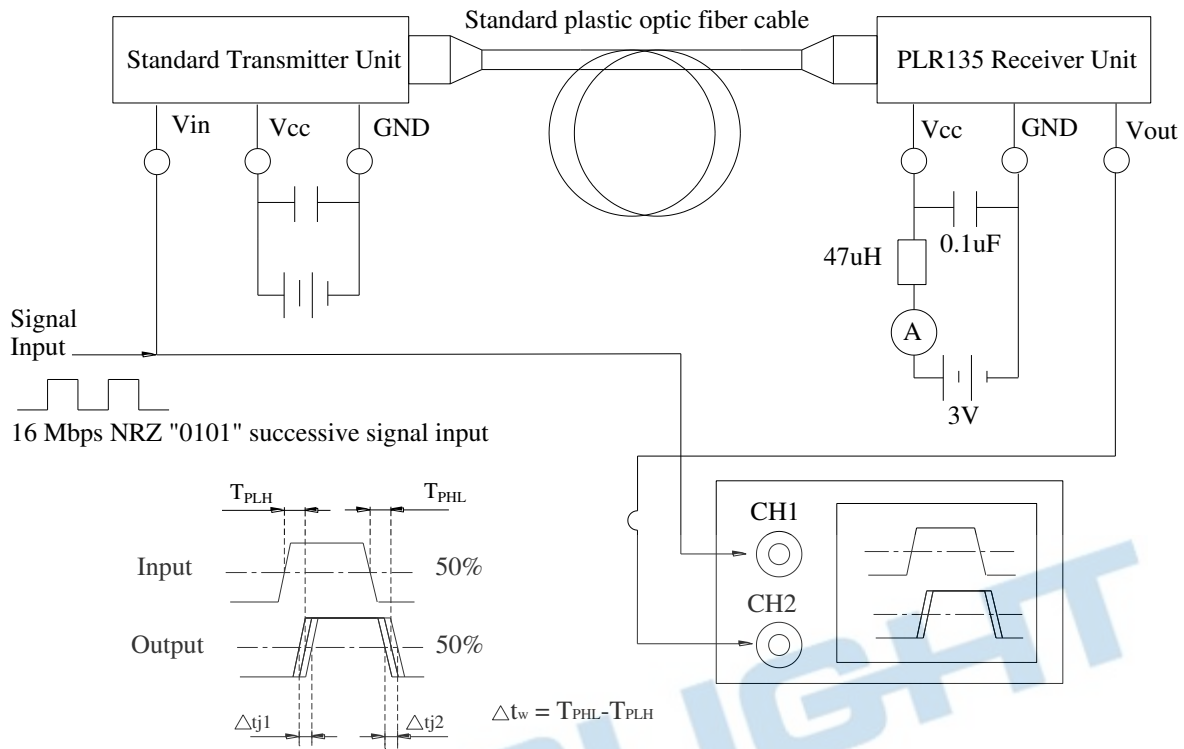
Standard plastic optic fiber cable

Standard Transmitter Unit

PLR135 Receiver Unit

Vin

Vcc

GND

Vcc

GND

Vout

47uH

0.1uF

A

3V

Signal Input

16 Mbps NRZ "0101" successive signal input

$T_{PLH}$

$T_{PHL}$

Input

50%

Output

50%

$\triangle$tj1

$\triangle$tj2

$\triangle t_w = T_{PHL} - T_{PLH}$

CH1

CH2

LIGHT